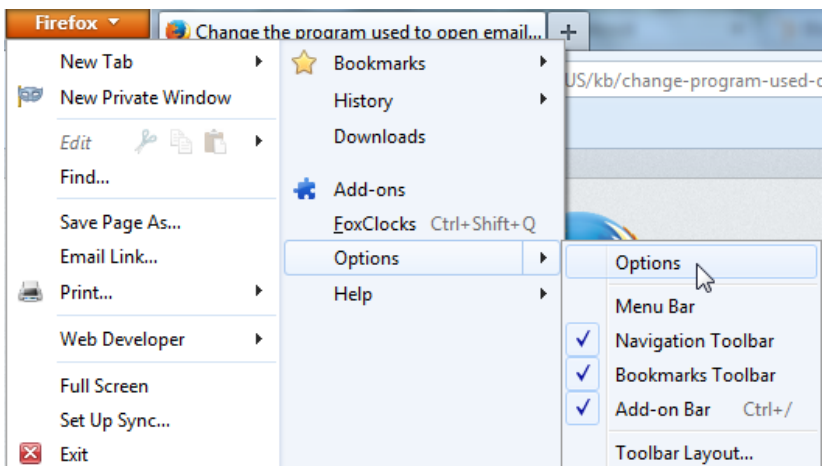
Firefox
Change the program used to open email...
+
US/kb/change-program-used-c

New Tab
New Private Window
Edit
Find...
Save Page As...
Email Link...
Print...
Web Developer
Full Screen
Set Up Sync...
Exit

Bookmarks
History
Downloads
Add-ons
FoxClocks Ctrl+Shift+Q
Options
Help

Options
Menu Bar
Navigation Toolbar
Bookmarks Toolbar
Add-on Bar Ctrl+/
Toolbar Layout...